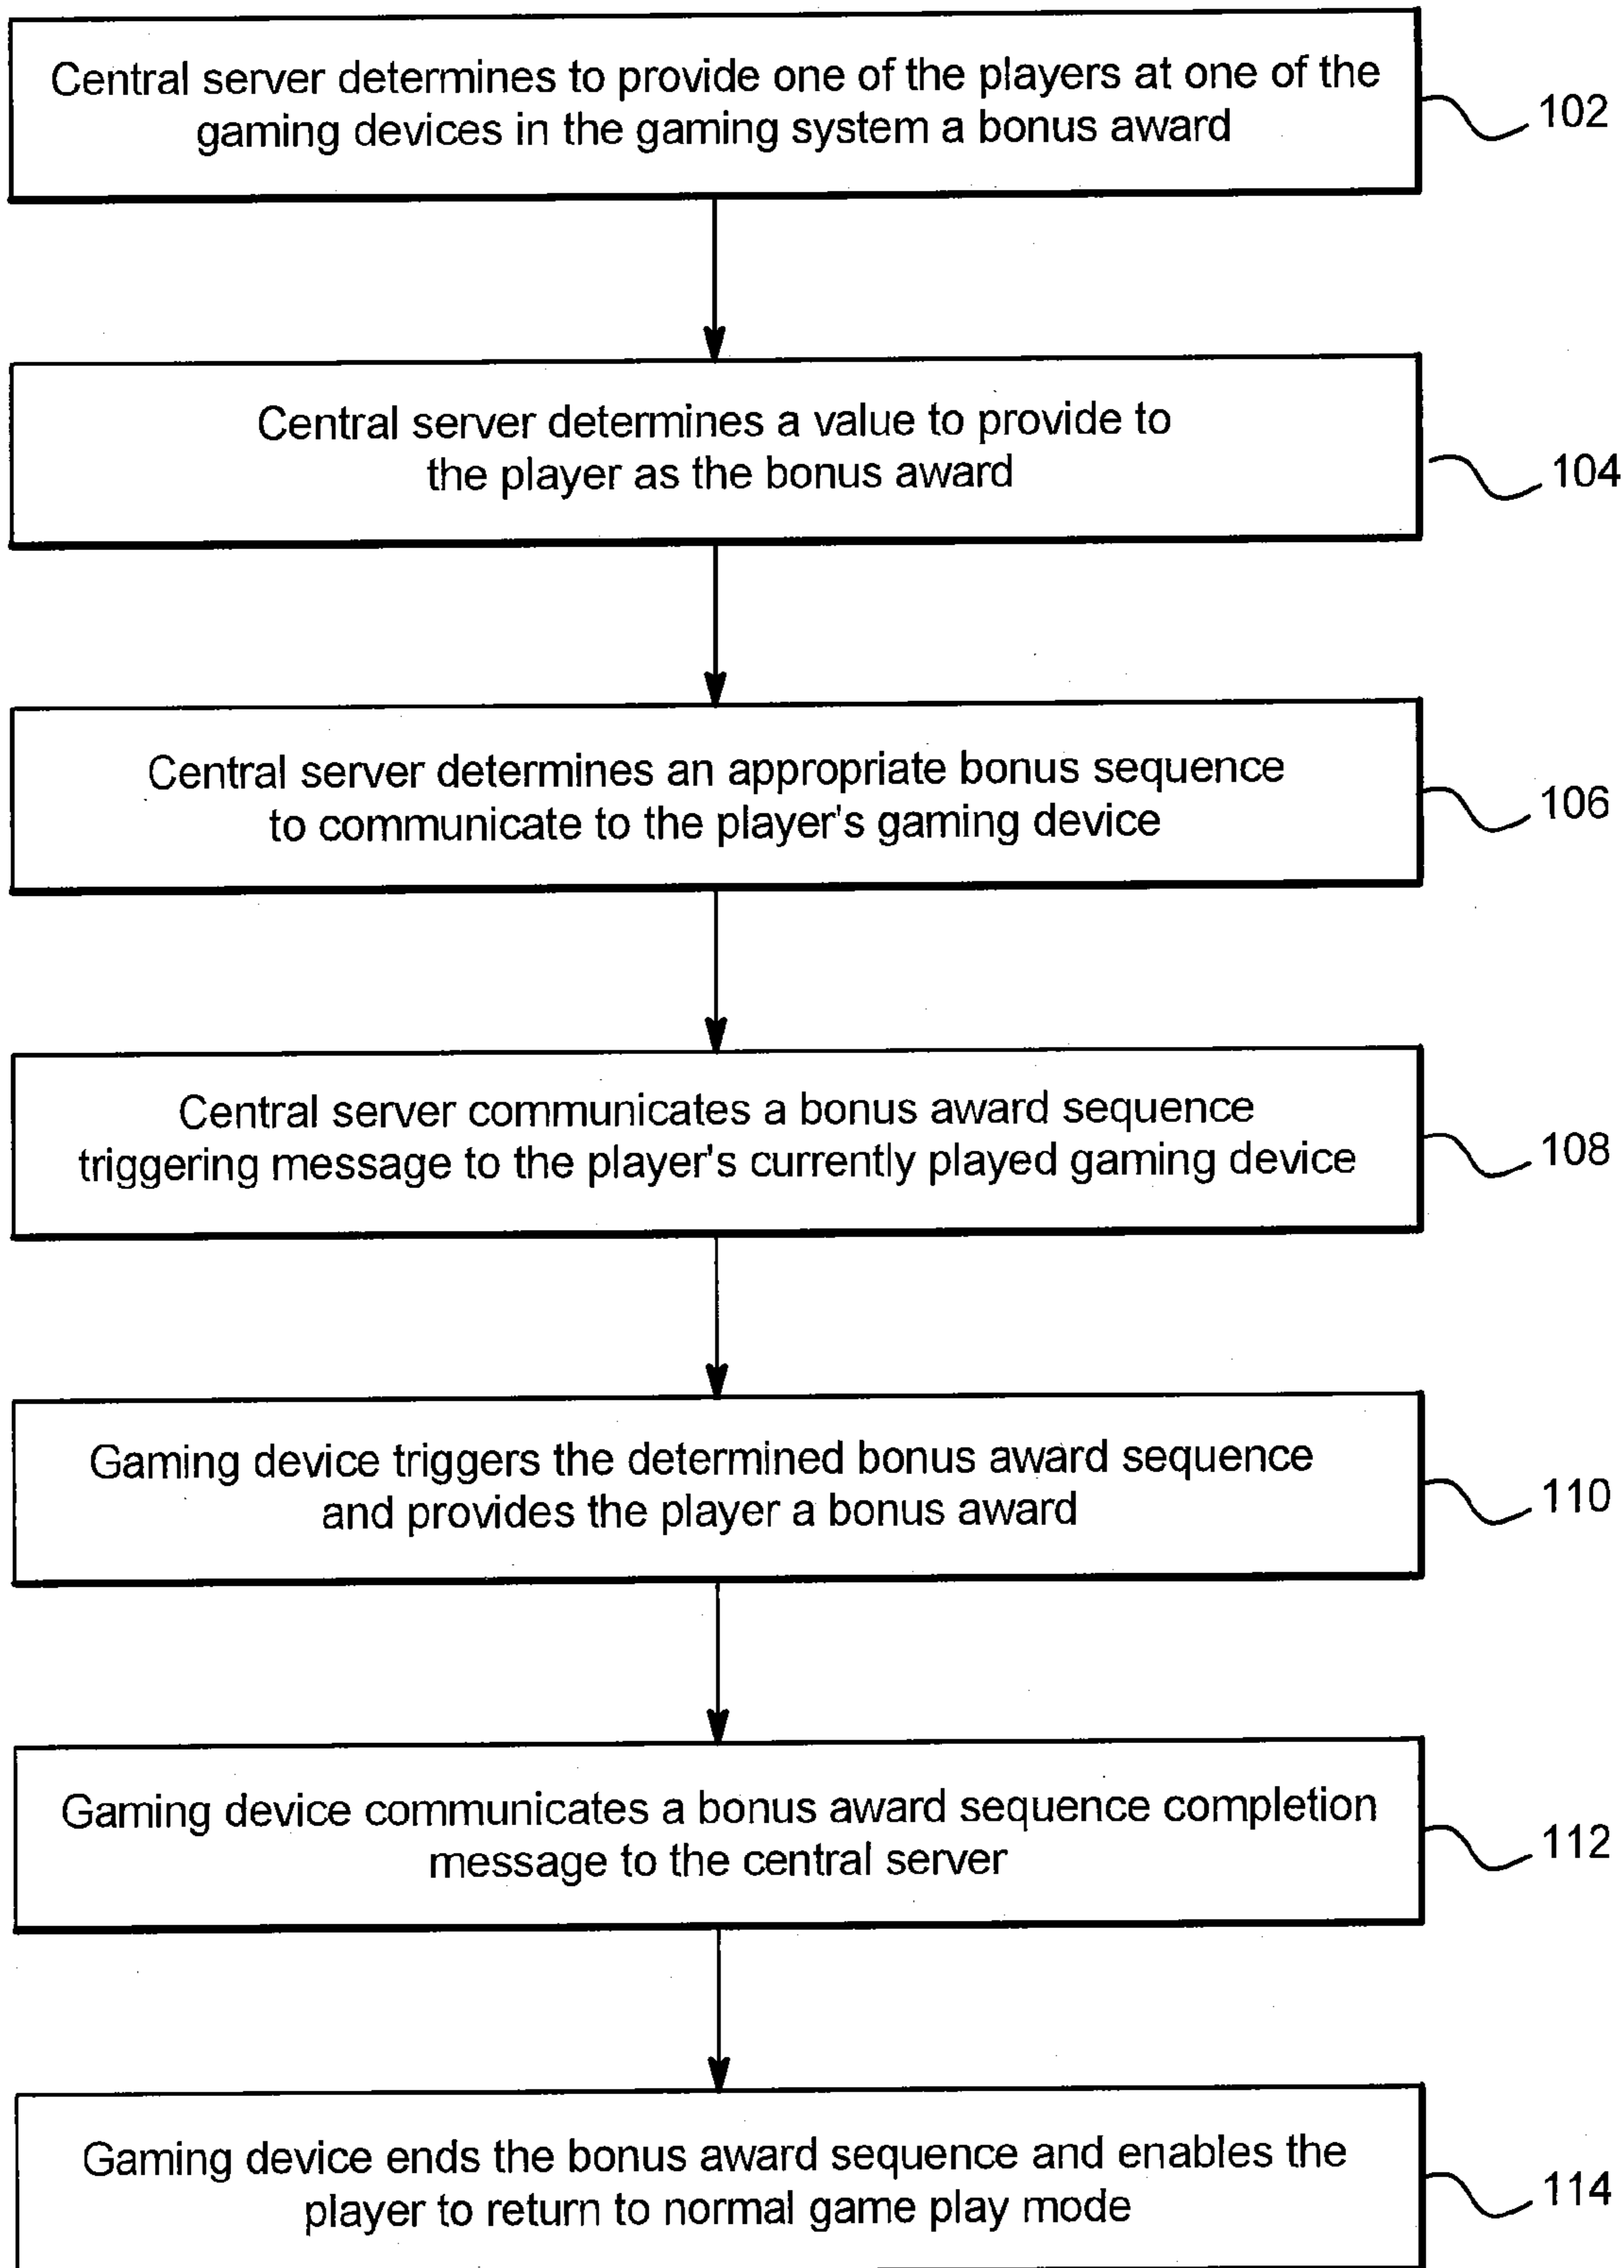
Central server determines to provide one of the players at one of the gaming devices in the gaming system a bonus award

102

Central server determines a value to provide to the player as the bonus award

104

Central server determines an appropriate bonus sequence to communicate to the player's gaming device

106

Central server communicates a bonus award sequence triggering message to the player's currently played gaming device

108

Gaming device triggers the determined bonus award sequence and provides the player a bonus award

110

Gaming device communicates a bonus award sequence completion message to the central server

112

Gaming device ends the bonus award sequence and enables the player to return to normal game play mode

114